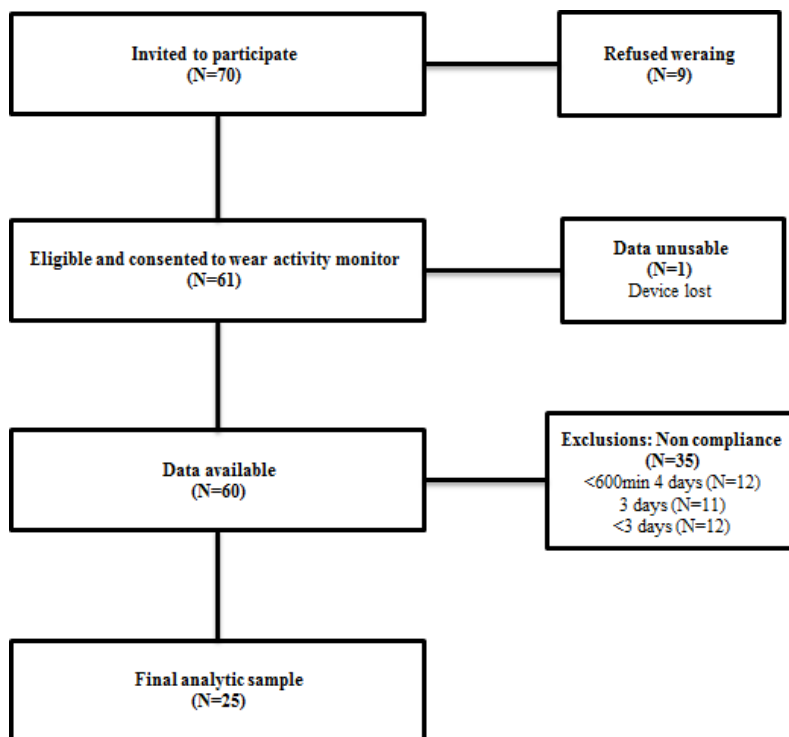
Invited to participate
(N=70)

Refused weraing
(N=9)

Eligible and consented to wear activity monitor
(N=61)

Data unusable
(N=1)
Device lost

Data available
(N=60)

Exclusions: Non compliance
(N=35)
<600min 4 days (N=12)
3 days (N=11)
<3 days (N=12)

Final analytic sample
(N=25)